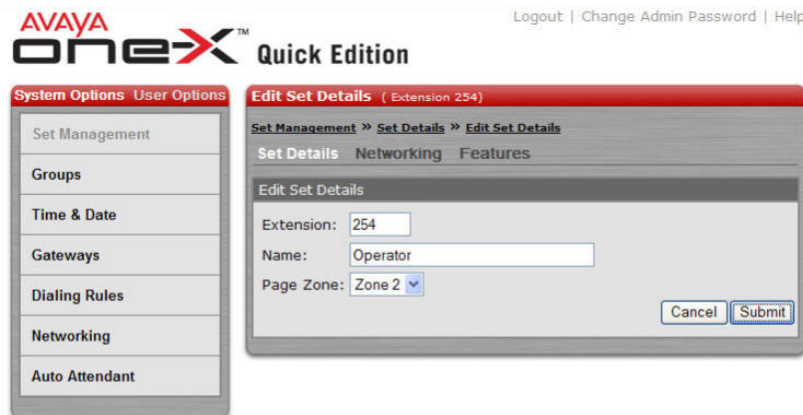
AVAYA
one-X™ Quick Edition

Logout | Change Admin Password | Help

System Options User Options

Set Management
Groups
Time & Date
Gateways
Dialing Rules
Networking
Auto Attendant

Edit Set Details ( Extension 254)

Set Management » Set Details » Edit Set Details

Set Details Networking Features

Edit Set Details

Extension: 254
Name: Operator
Page Zone: Zone 2

Cancel Submit